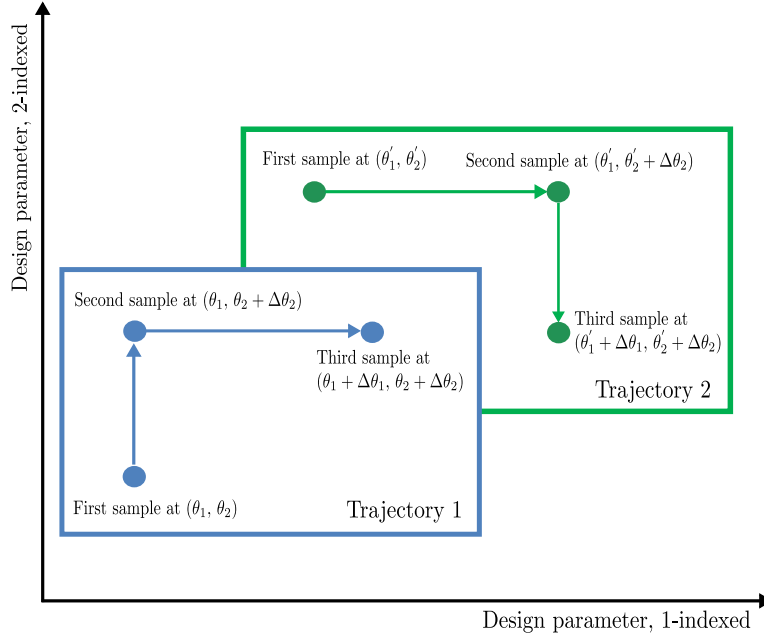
Design parameter, 2-indexed

First sample at $(\theta_1^{'}, \theta_2^{'})$

Second sample at $(\theta_1^{'}, \theta_2^{'} + \Delta\theta_2)$

Third sample at $(\theta_1^{'} + \Delta\theta_1, \theta_2^{'} + \Delta\theta_2)$

Trajectory 2

Second sample at $(\theta_1, \theta_2 + \Delta\theta_2)$

Third sample at $(\theta_1 + \Delta\theta_1, \theta_2 + \Delta\theta_2)$

First sample at $(\theta_1, \theta_2)$

Trajectory 1

Design parameter, 1-indexed